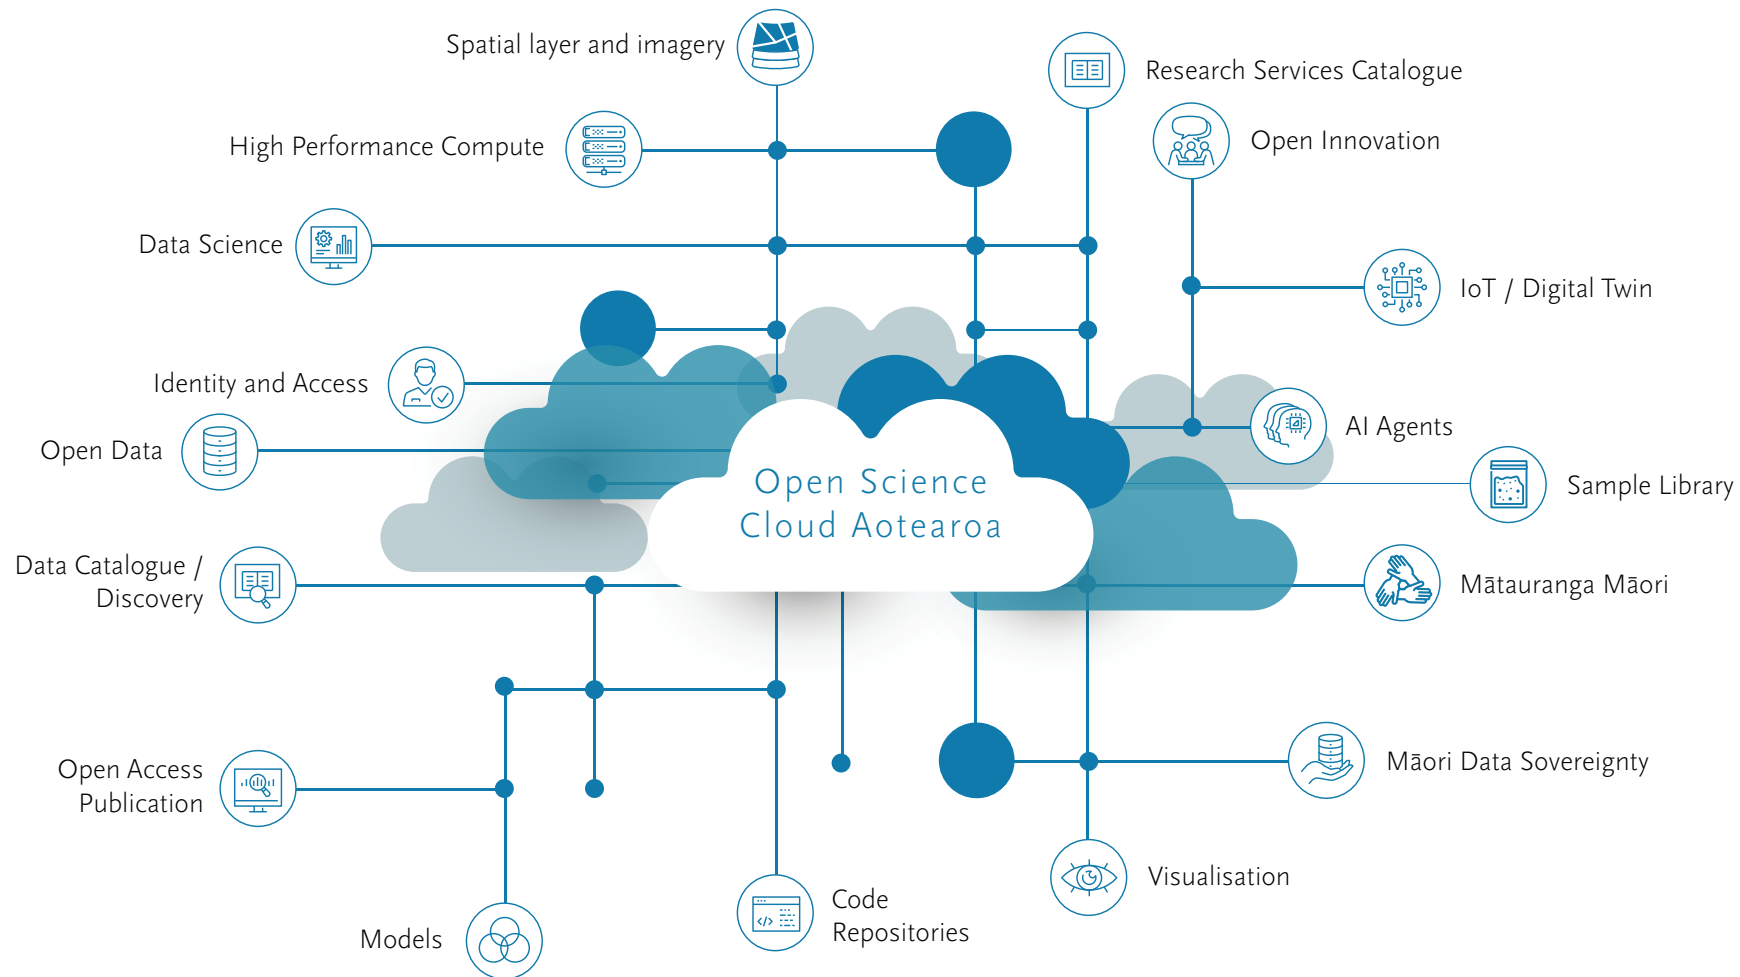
Spatial layer and imagery

Research Services Catalogue

High Performance Compute

Open Innovation

Data Science

IoT / Digital Twin

Identity and Access

AI Agents

Open Data

Sample Library

Open Science Cloud Aotearoa

Data Catalogue / Discovery

Mātauranga Māori

Māori Data Sovereignty

Open Access Publication

Visualisation

Code Repositories

Models